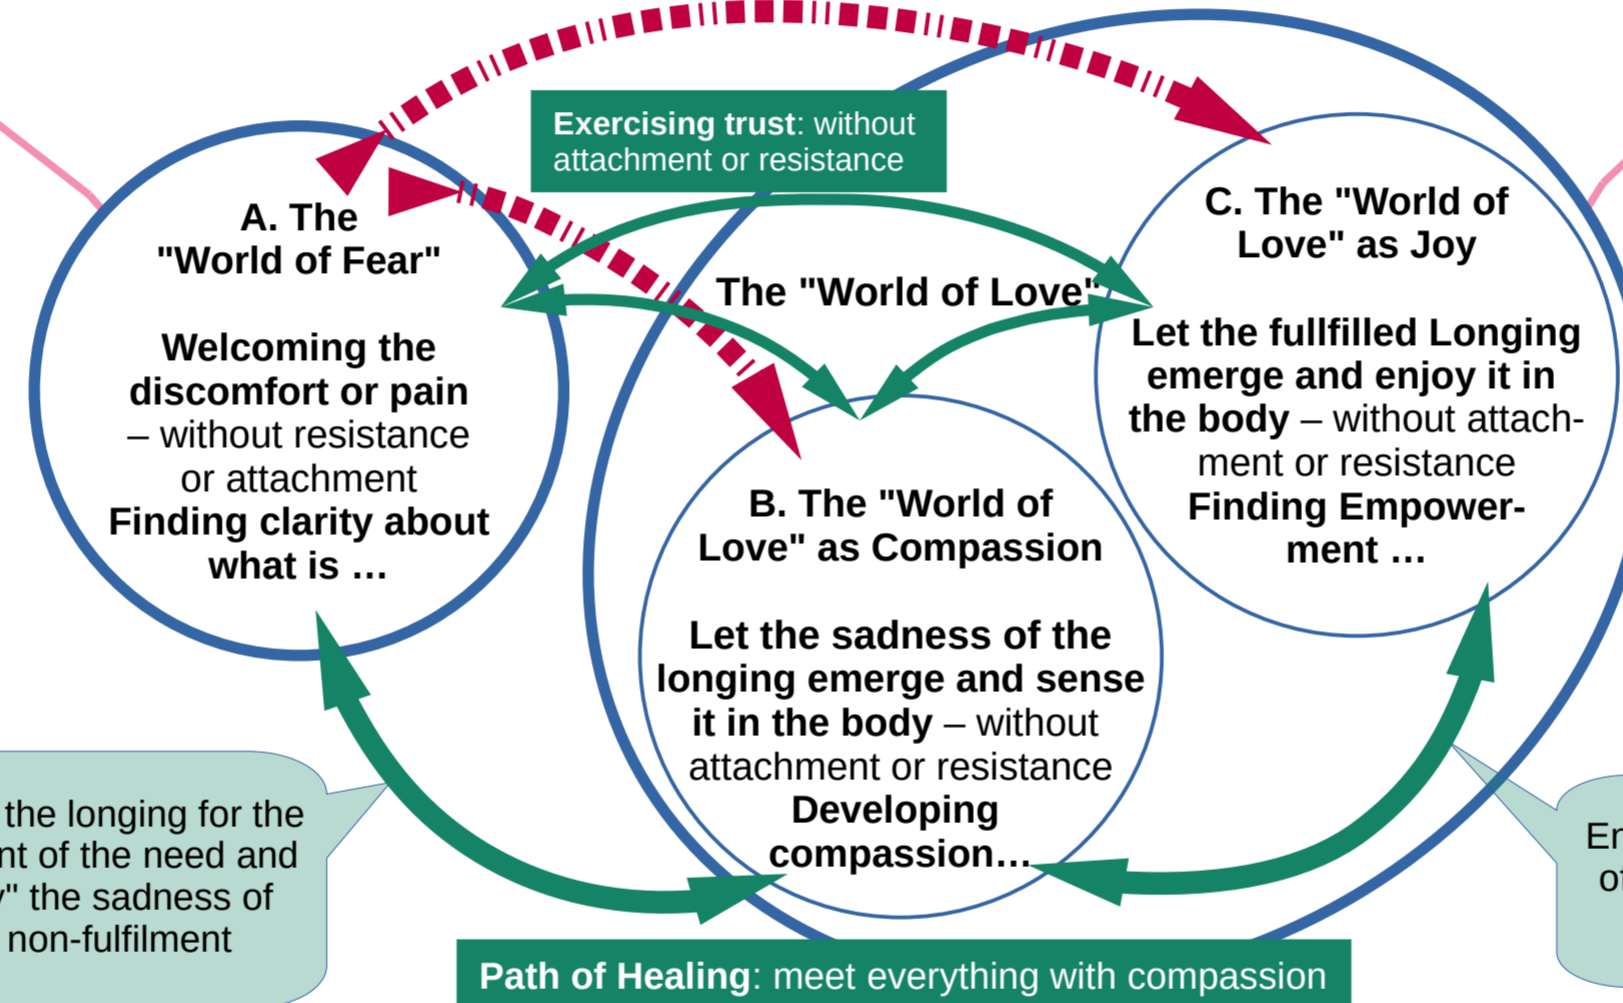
Exercising trust: without attachment or resistance

A. The "World of Fear"

Welcoming the discomfort or pain – without resistance or attachment
Finding clarity about what is …

The "World of Love"

C. The "World of Love" as Joy

Let the fullfilled Longing emerge and enjoy it in the body – without attachment or resistance
Finding Empowerment …

B. The "World of Love" as Compassion

Let the sadness of the longing emerge and sense it in the body – without attachment or resistance
Developing compassion…

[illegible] the longing for the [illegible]nt of the need and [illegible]y" the sadness of non-fulfilment

En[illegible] of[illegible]

Path of Healing: meet everything with compassion